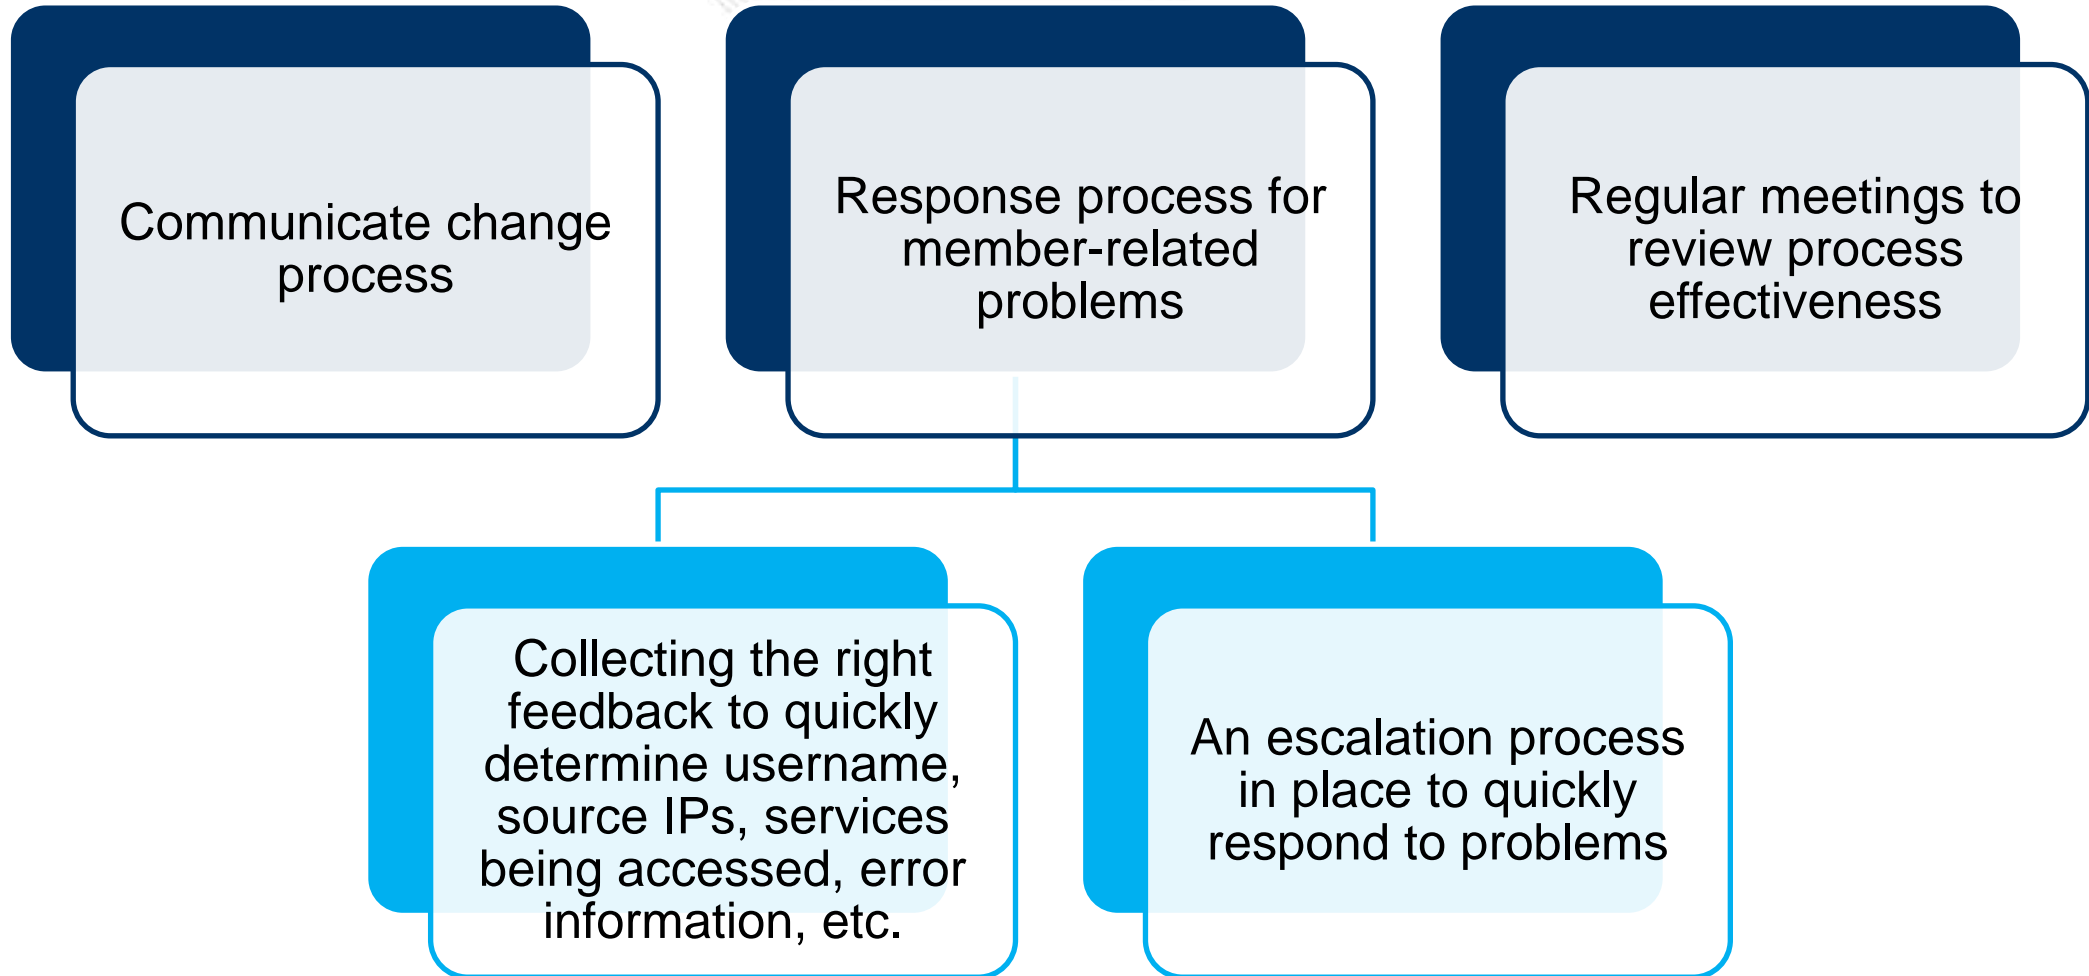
Communicate change process

Response process for member-related problems

Regular meetings to review process effectiveness

Collecting the right feedback to quickly determine username, source IPs, services being accessed, error information, etc.

An escalation process in place to quickly respond to problems